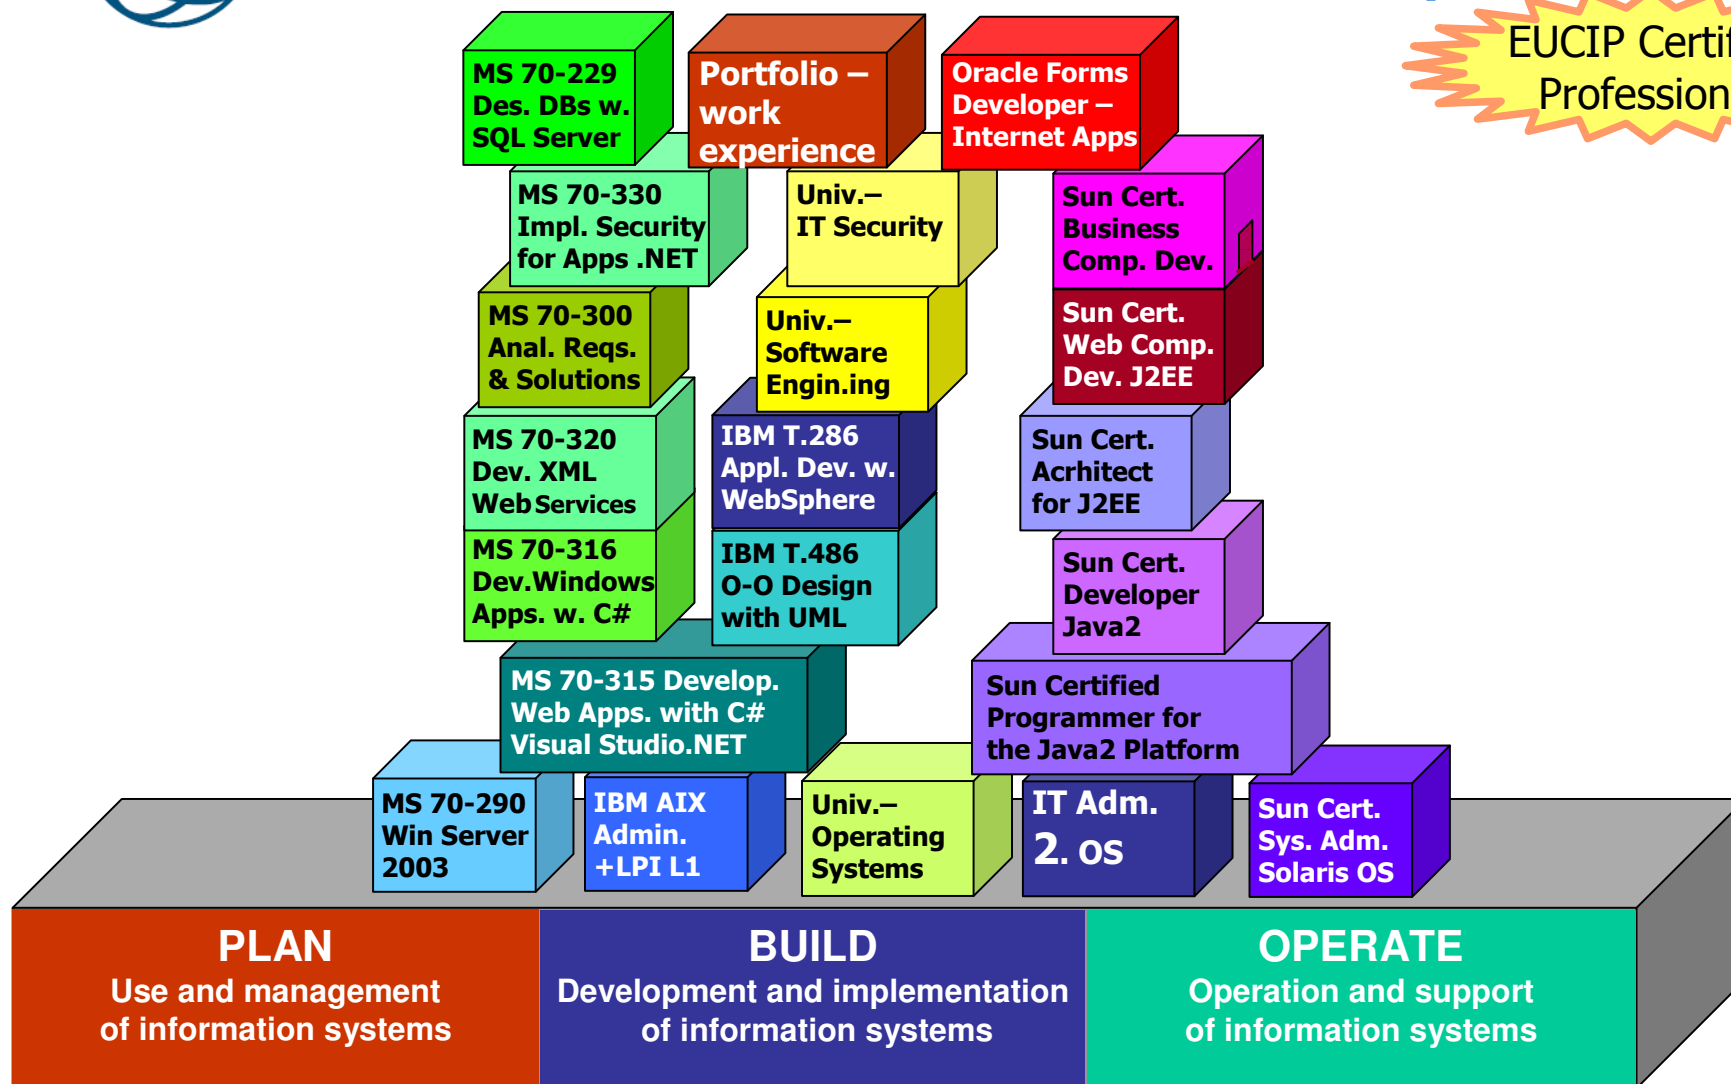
EUCIP Certif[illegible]
Profession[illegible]

MS 70-229
Des. DBs w.
SQL Server

Portfolio – work experience

Oracle Forms Developer – Internet Apps

MS 70-330
Impl. Security for Apps .NET

Univ.–
IT Security

Sun Cert.
Business
Comp. Dev.

MS 70-300
Anal. Reqs.
& Solutions

Univ.–
Software
Engin.ing

Sun Cert.
Web Comp.
Dev. J2EE

MS 70-320
Dev. XML
Web Services

IBM T.286
Appl. Dev. w.
WebSphere

Sun Cert.
Acrhitect
for J2EE

MS 70-316
Dev.Windows
Apps. w. C#

IBM T.486
O-O Design
with UML

Sun Cert.
Developer
Java2

MS 70-315 Develop.
Web Apps. with C#
Visual Studio.NET

Sun Certified
Programmer for
the Java2 Platform

MS 70-290
Win Server
2003

IBM AIX
Admin.
+LPI L1

Univ.–
Operating
Systems

IT Adm.
2. OS

Sun Cert.
Sys. Adm.
Solaris OS

PLAN
Use and management
of information systems

BUILD
Development and implementation
of information systems

OPERATE
Operation and support
of information systems